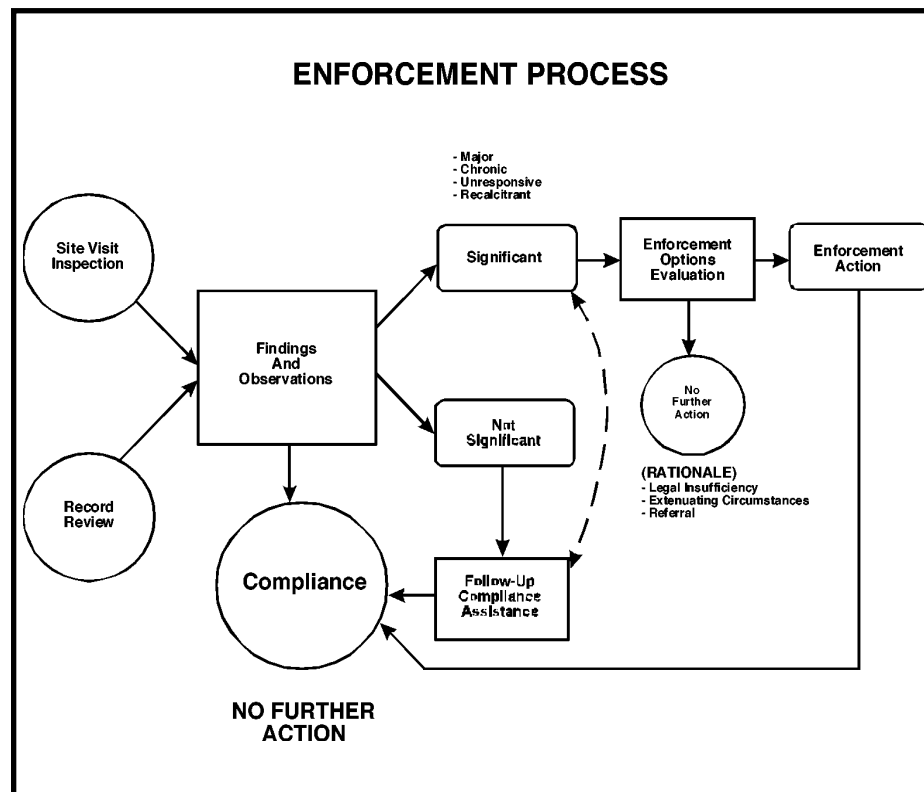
ENFORCEMENT PROCESS

Site Visit Inspection

Record Review

Findings And Observations

- Major
- Chronic
- Unresponsive
- Recalcitrant

Significant

Not Significant

Enforcement Options Evaluation

Enforcement Action

No Further Action

(RATIONALE)
- Legal Insufficiency
- Extenuating Circumstances
- Referral

Compliance

Follow-Up Compliance Assistance

NO FURTHER ACTION